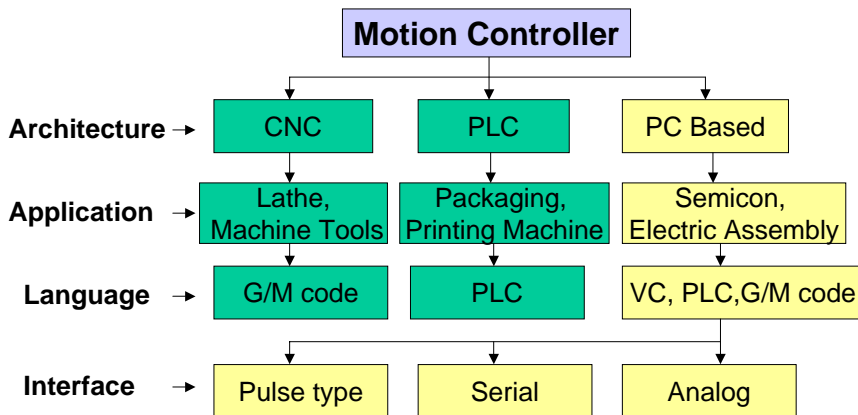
Motion Controller

Architecture
CNC
PLC
PC Based

Application
Lathe, Machine Tools
Packaging, Printing Machine
Semicon, Electric Assembly

Language
G/M code
PLC
VC, PLC,G/M code

Interface
Pulse type
Serial
Analog